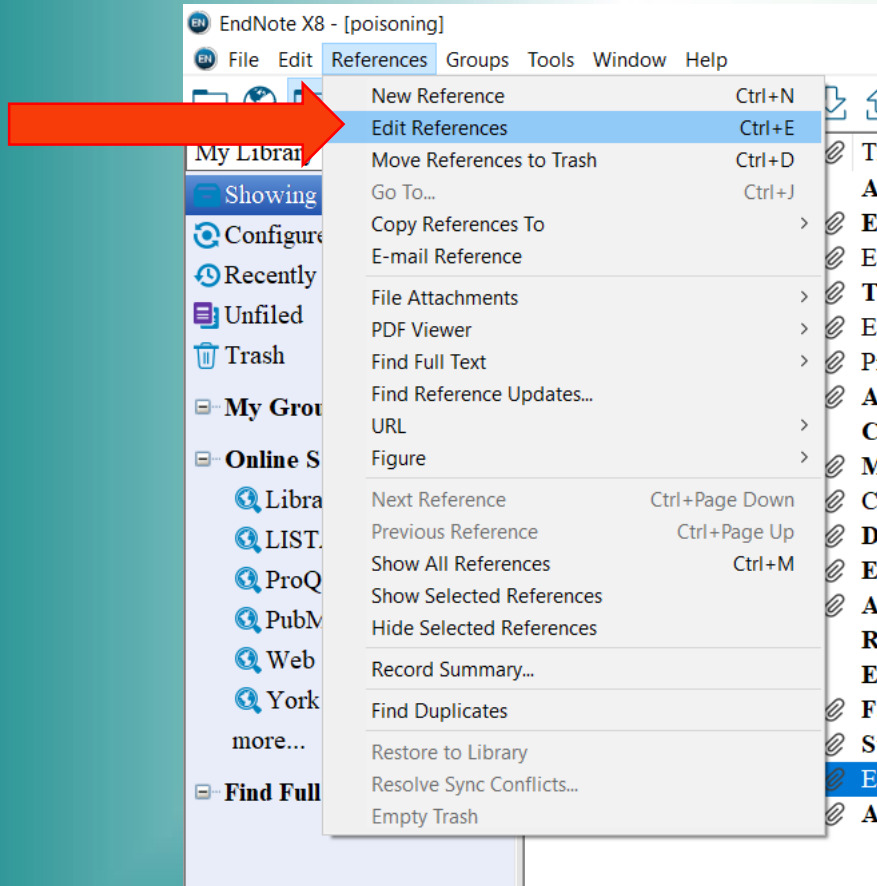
EndNote X8 - [poisoning]

File Edit References Groups Tools Window Help

My Librar

Showing
Configure
Recently
Unfiled
Trash

My Grou

Online S
Libra
LIST.
ProQ
PubM
Web
York
more...

Find Full

New Reference Ctrl+N
Edit References Ctrl+E
Move References to Trash Ctrl+D
Go To... Ctrl+J
Copy References To
E-mail Reference
File Attachments
PDF Viewer
Find Full Text
Find Reference Updates...
URL
Figure
Next Reference Ctrl+Page Down
Previous Reference Ctrl+Page Up
Show All References Ctrl+M
Show Selected References
Hide Selected References
Record Summary...
Find Duplicates
Restore to Library
Resolve Sync Conflicts...
Empty Trash

T
A
E
E
T
E
P
A
C
M
C
D
E
A
R
E
F
S
E
A